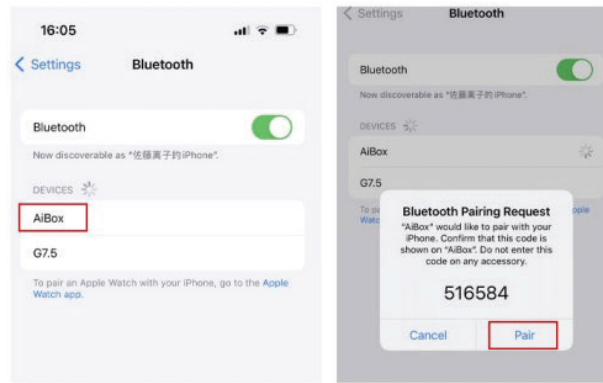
16:05

< Settings Bluetooth

Bluetooth

Now discoverable as "佐藤寓子的iPhone".

DEVICES

AiBox

G7.5

To pair an Apple Watch with your iPhone, go to the Apple Watch app.

< Settings Bluetooth

Bluetooth

Now discoverable as "佐藤寓子的iPhone".

DEVICES

AiBox

G7.5

To p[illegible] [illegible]pple Watc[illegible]

Bluetooth Pairing Request

"AiBox" would like to pair with your iPhone. Confirm that this code is shown on "AiBox". Do not enter this code on any accessory.

516584

Cancel Pair